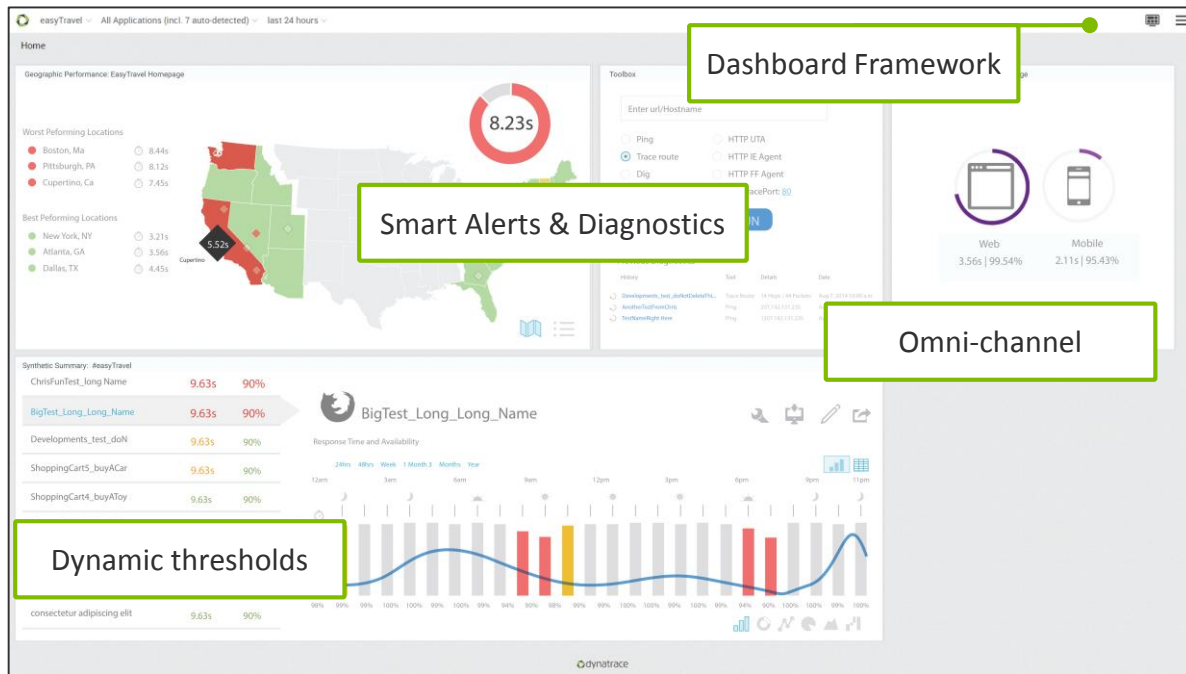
easyTravel All Applications (incl. 7 auto-detected) last 24 hours

Home

Dashboard Framework

Geographic Performance: EasyTravel Homepage

8.23s

Worst Peforming Locations
Boston, Ma 8.44s
Pittsburgh, PA 8.12s
Cupertino, Ca 7.45s

Best Peforming Locations
New York, NY 3.21s
Atlanta, GA 3.56s
Dallas, TX 4.45s

5.52s
Cupertino

Toolbox

Enter url/Hostname

Ping
Trace route
Dig
HTTP UTA
HTTP IE Agent
HTTP FF Agent
TracePort: 80

Smart Alerts & Diagnostics

History

Web
3.56s | 99.54%

Mobile
2.11s | 95.43%

Omni-channel

Synthetic Summary: #easyTravel

| ChrisFunTest_long Name | 9.63s | 90% |
|---|---|---|
| BigTest_Long_Long_Name | 9.63s | 90% |
| Developments_test_doN | 9.63s | 90% |
| ShoppingCart5_buyACar | 9.63s | 90% |
| ShoppingCart4_buyAToy | 9.63s | 90% |
| consectetur adipiscing elit | 9.63s | 90% |

BigTest_Long_Long_Name

Response Time and Availability

24hrs 48hrs Week 1 Month 3 Months Year

12am 3am 6am 9am 12pm 3pm 6pm 9pm 11pm

Dynamic thresholds

98% 99% 99% 100% 99% 99% 100% 99% 99% 94% 90% 98% 99% 99% 100% 99% 99% 100% 99% 94% 90% 99% 99% 99% 100%

dynatrace